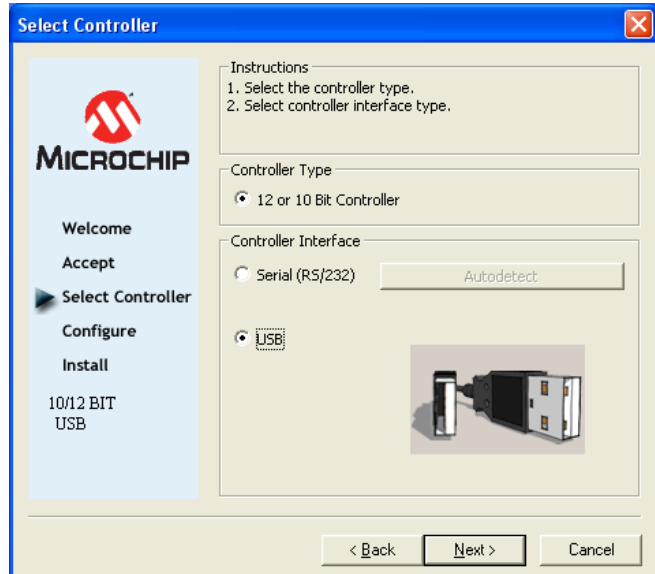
Select Controller

MICROCHIP

Welcome
Accept
Select Controller
Configure
Install

10/12 BIT
USB

Instructions
1. Select the controller type.
2. Select controller interface type.

Controller Type
12 or 10 Bit Controller

Controller Interface
Serial (RS/232)
Autodetect
USB

< Back
Next >
Cancel